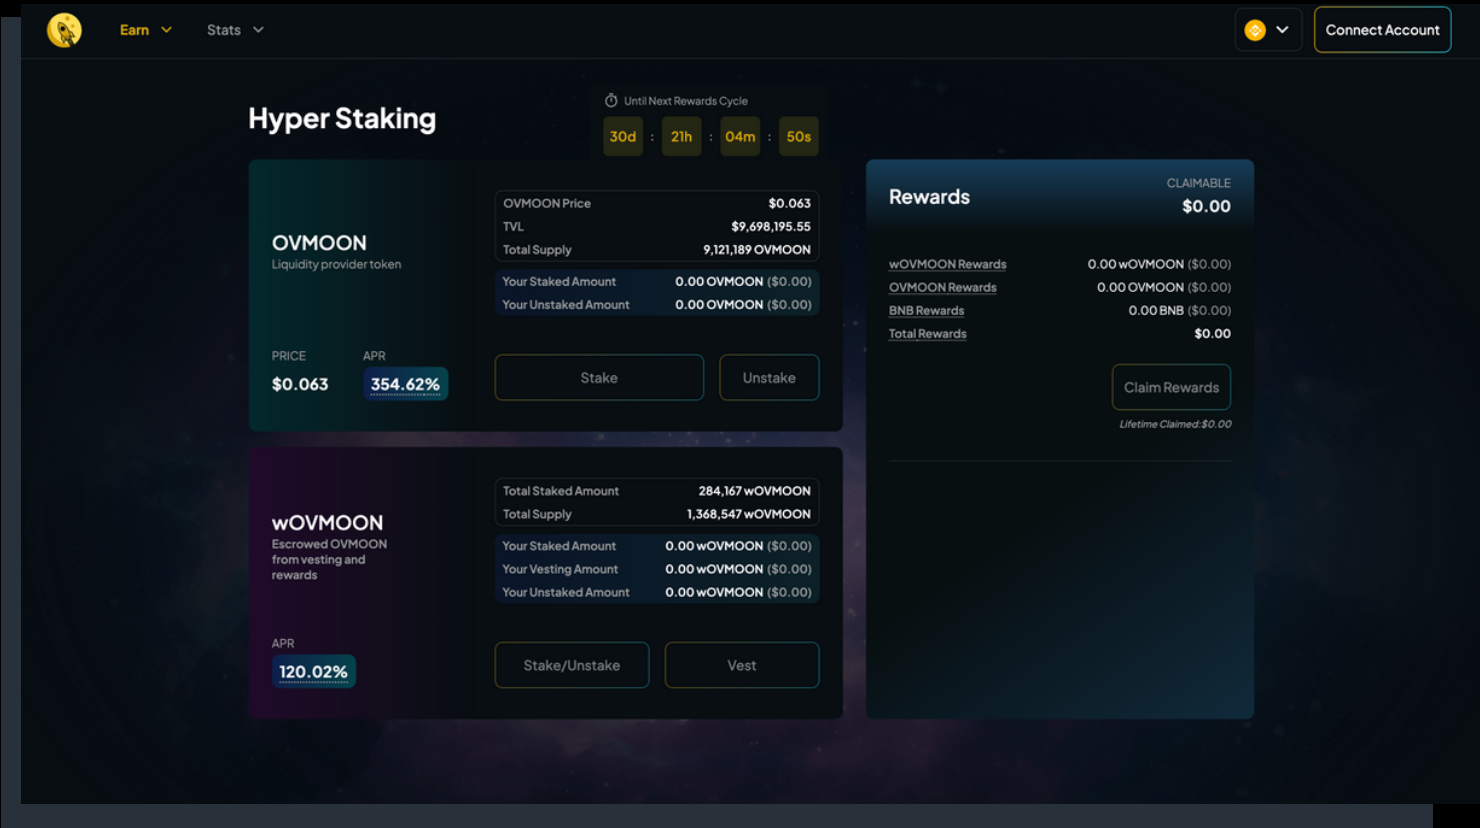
Earn Stats

Connect Account

Hyper Staking

Until Next Rewards Cycle

30d : 21h : 04m : 50s

OVMOON
Liquidity provider token

| | |
|---|---|
| OVMOON Price | $0.063 |
| TVL | $9,698,195.55 |
| Total Supply | 9,121,189 OVMOON |

| | |
|---|---|
| Your Staked Amount | 0.00 OVMOON ($0.00) |
| Your Unstaked Amount | 0.00 OVMOON ($0.00) |

PRICE
$0.063

APR
354.62%

Stake

Unstake

wOVMOON
Escrowed OVMOON from vesting and rewards

| | |
|---|---|
| Total Staked Amount | 284,167 wOVMOON |
| Total Supply | 1,368,547 wOVMOON |

| | |
|---|---|
| Your Staked Amount | 0.00 wOVMOON ($0.00) |
| Your Vesting Amount | 0.00 wOVMOON ($0.00) |
| Your Unstaked Amount | 0.00 wOVMOON ($0.00) |

APR
120.02%

Stake/Unstake

Vest

Rewards

CLAIMABLE
$0.00

| | |
|---|---|
| wOVMOON Rewards | 0.00 wOVMOON ($0.00) |
| OVMOON Rewards | 0.00 OVMOON ($0.00) |
| BNB Rewards | 0.00 BNB ($0.00) |
| Total Rewards | $0.00 |

Claim Rewards

Lifetime Claimed:$0.00